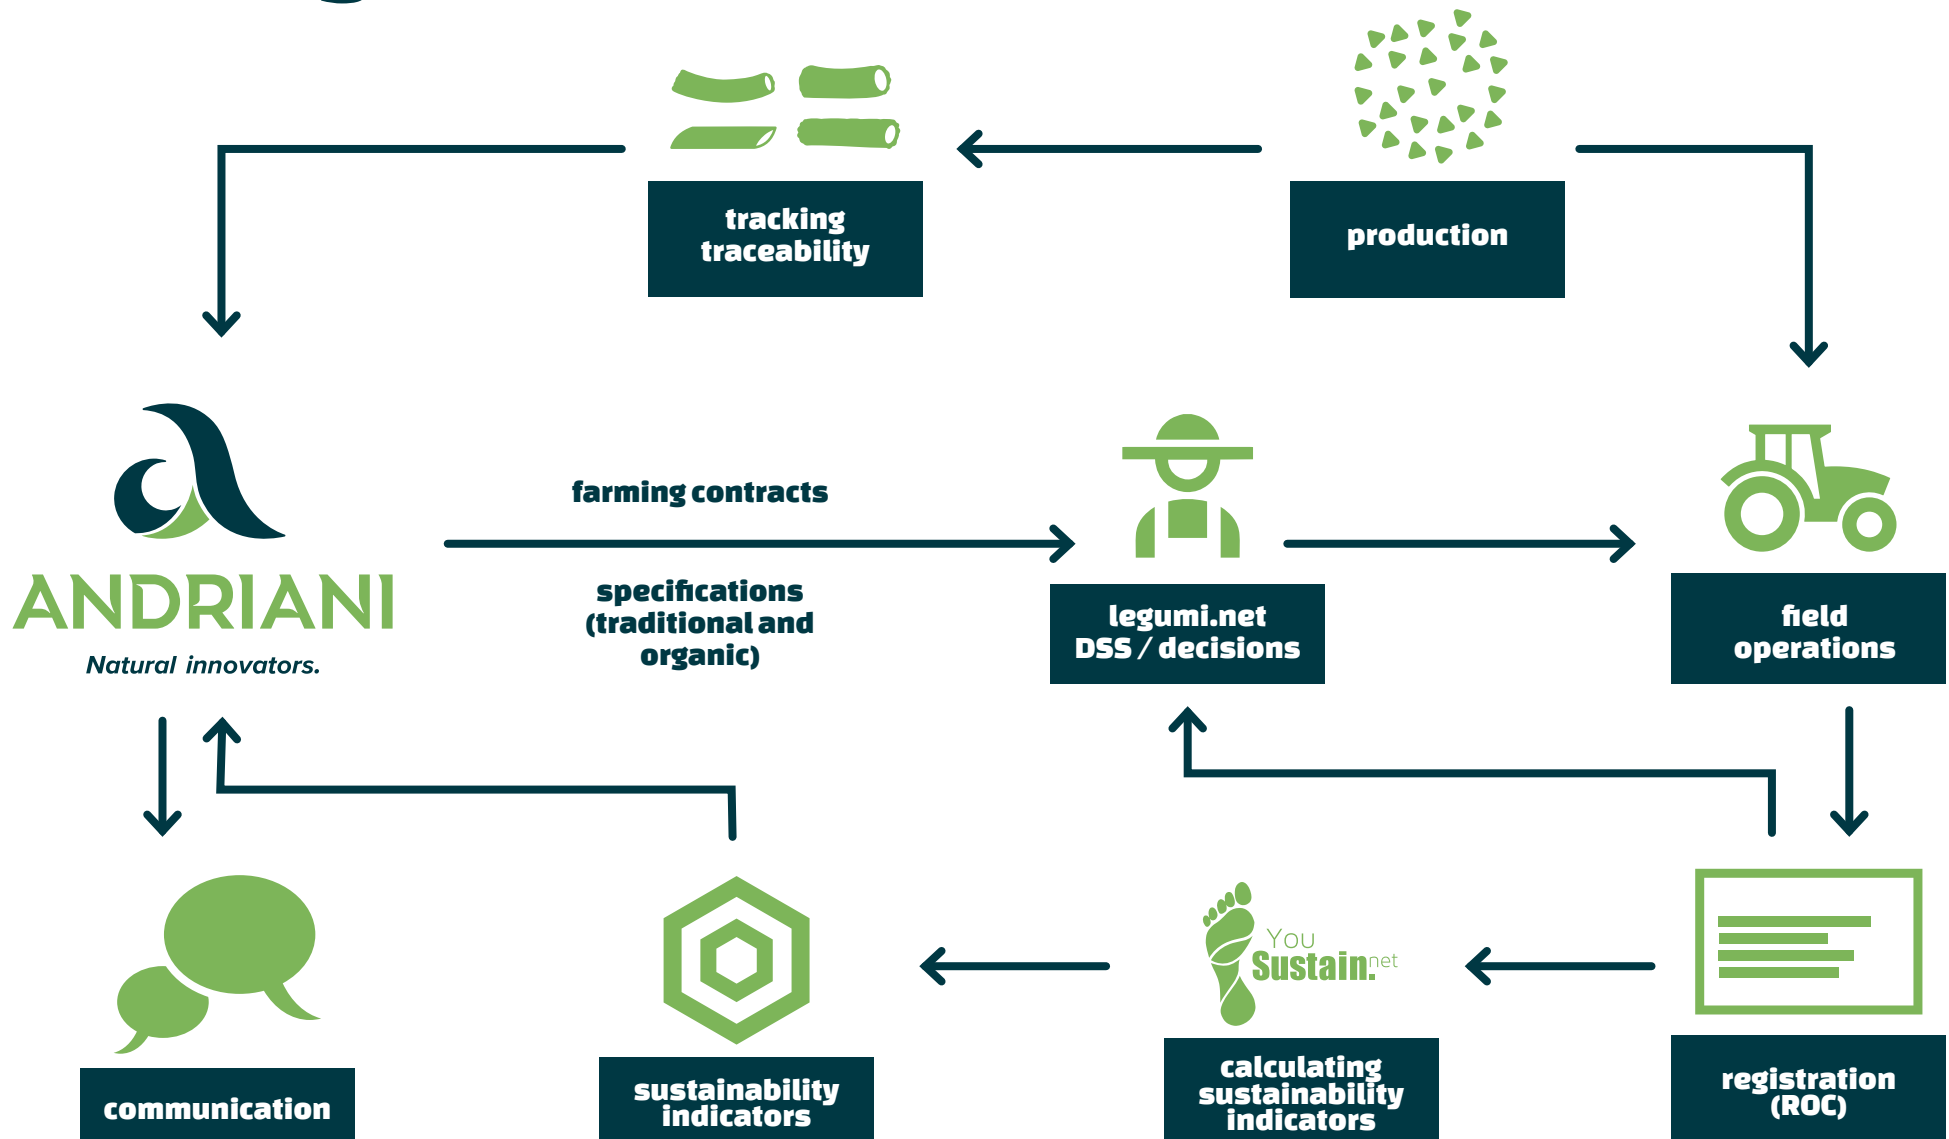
tracking traceability

production

ANDRIANI
Natural innovators.

farming contracts

specifications (traditional and organic)

legumi.net DSS / decisions

field operations

communication

sustainability indicators

You Sustain.net

calculating sustainability indicators

registration (ROC)